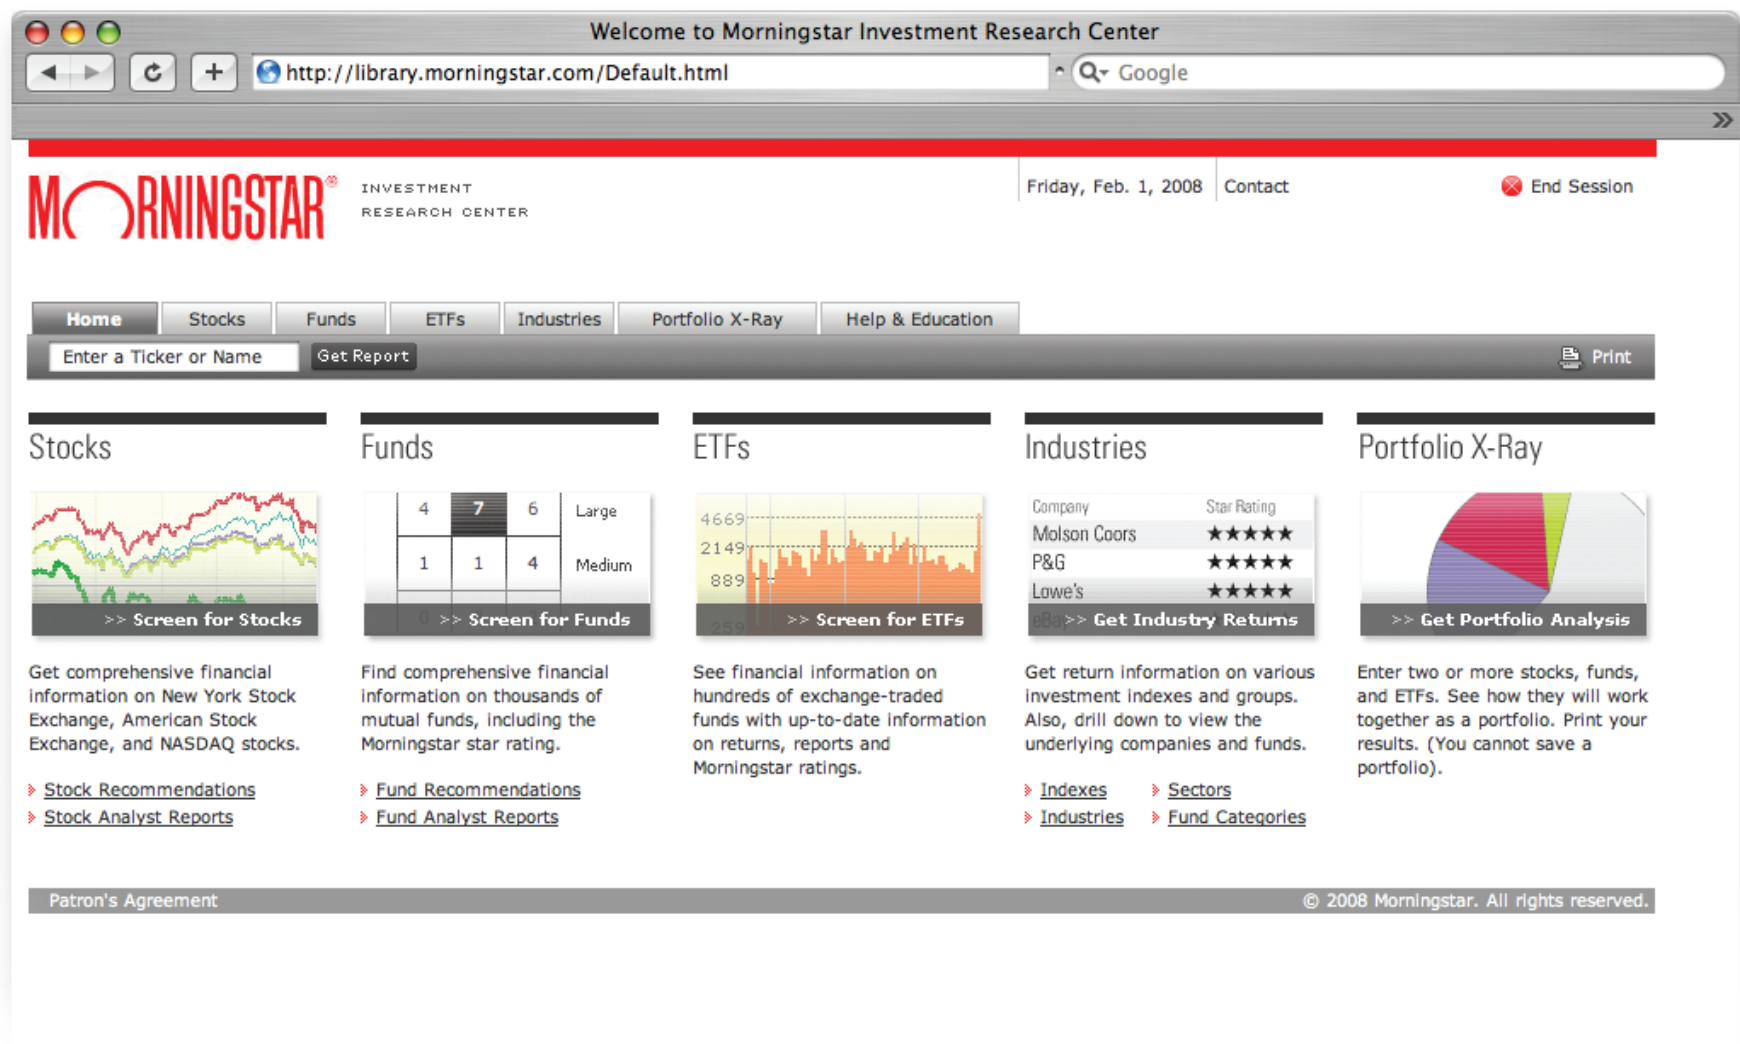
Welcome to Morningstar Investment Research Center

http://library.morningstar.com/Default.html

Google

MORNINGSTAR® INVESTMENT RESEARCH CENTER

Friday, Feb. 1, 2008 Contact End Session

Home Stocks Funds ETFs Industries Portfolio X-Ray Help & Education

Enter a Ticker or Name Get Report Print

Stocks

>> Screen for Stocks

Get comprehensive financial information on New York Stock Exchange, American Stock Exchange, and NASDAQ stocks.

Stock Recommendations
Stock Analyst Reports

Funds

| 4 | 7 | 6 | Large |
|---|---|---|---|
| 1 | 1 | 4 | Medium |

>> Screen for Funds

Find comprehensive financial information on thousands of mutual funds, including the Morningstar star rating.

Fund Recommendations
Fund Analyst Reports

ETFs

4669
2149
889

>> Screen for ETFs

See financial information on hundreds of exchange-traded funds with up-to-date information on returns, reports and Morningstar ratings.

Industries

| Company | Star Rating |
|---|---|
| Molson Coors | ★★★★★ |
| P&G | ★★★★★ |
| Lowe's | ★★★★★ |

>> Get Industry Returns

Get return information on various investment indexes and groups. Also, drill down to view the underlying companies and funds.

Indexes Sectors
Industries Fund Categories

Portfolio X-Ray

>> Get Portfolio Analysis

Enter two or more stocks, funds, and ETFs. See how they will work together as a portfolio. Print your results. (You cannot save a portfolio).

Patron's Agreement © 2008 Morningstar. All rights reserved.